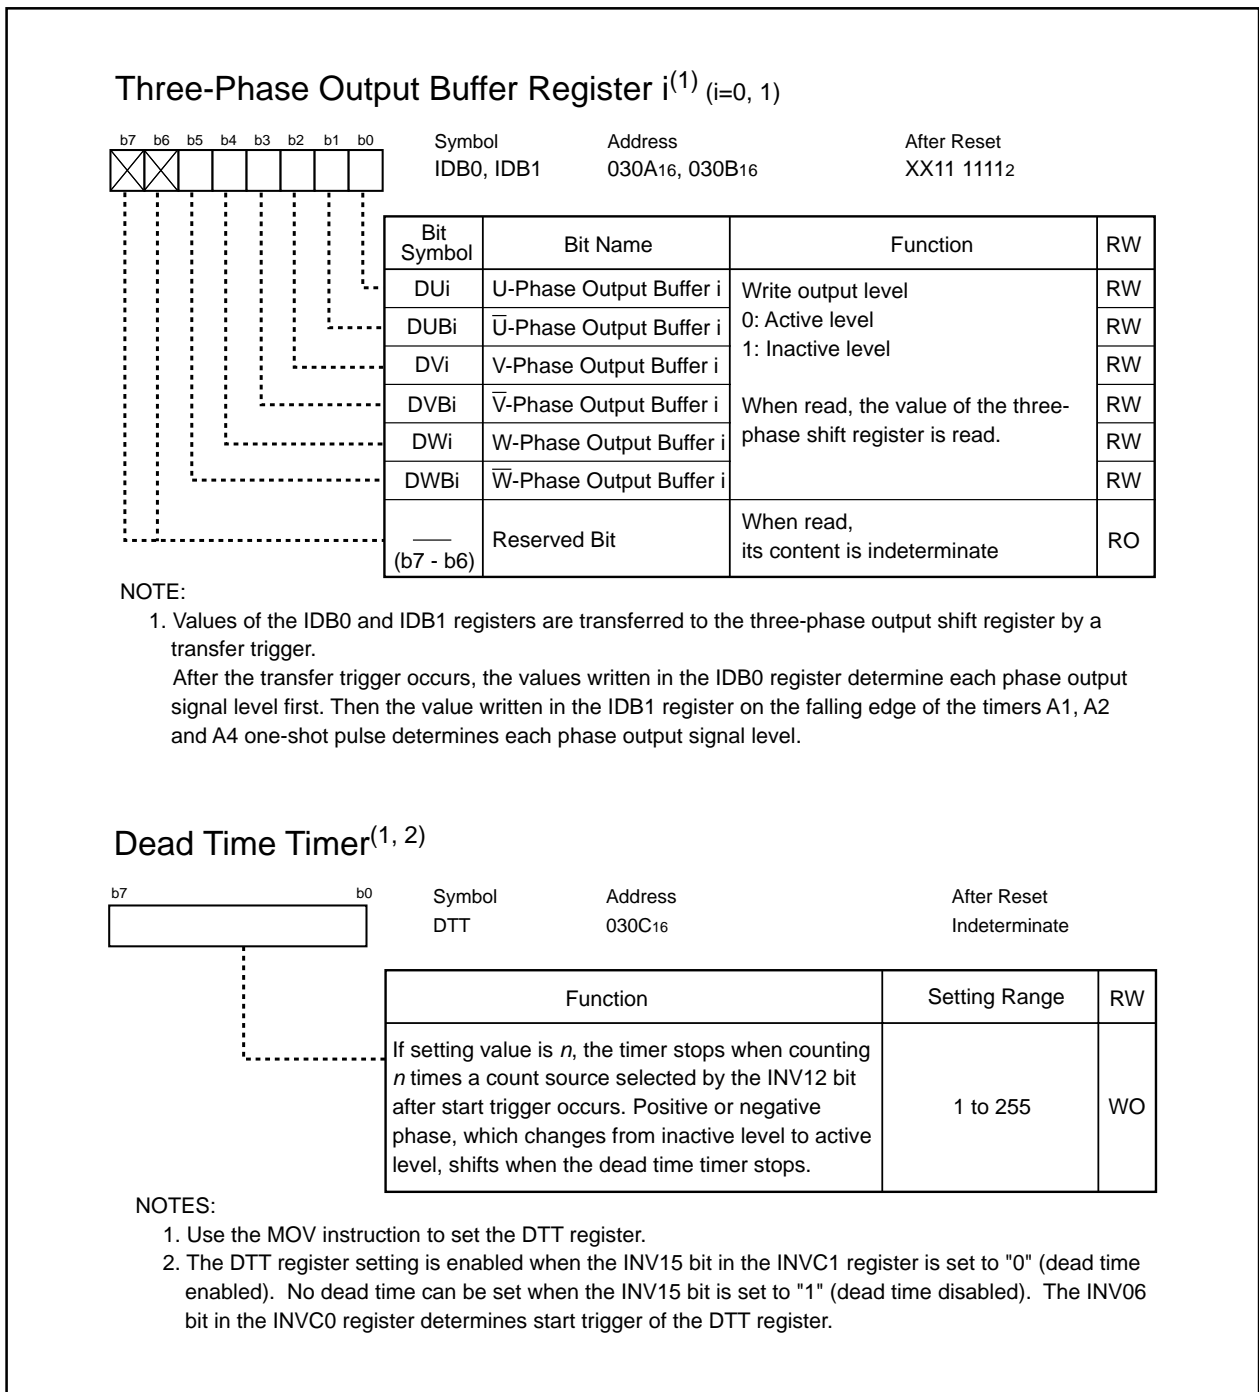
Three-Phase Output Buffer Register i$^{(1)}$ (i=0, 1)

b7 b6 b5 b4 b3 b2 b1 b0

Symbol IDB0, IDB1 Address 030A$_{16}$, 030B$_{16}$ After Reset XX11 1111$_{2}$

| Bit Symbol | Bit Name | Function | RW |
|---|---|---|---|
| DUi | U-Phase Output Buffer i | Write output level 0: Active level 1: Inactive level When read, the value of the three-phase shift register is read. | RW |
| DUBi | $\overline{U}$-Phase Output Buffer i | | RW |
| DVi | V-Phase Output Buffer i | | RW |
| DVBi | $\overline{V}$-Phase Output Buffer i | | RW |
| DWi | W-Phase Output Buffer i | | RW |
| DWBi | $\overline{W}$-Phase Output Buffer i | | RW |
| — (b7 - b6) | Reserved Bit | When read, its content is indeterminate | RO |

NOTE:
1. Values of the IDB0 and IDB1 registers are transferred to the three-phase output shift register by a transfer trigger.
After the transfer trigger occurs, the values written in the IDB0 register determine each phase output signal level first. Then the value written in the IDB1 register on the falling edge of the timers A1, A2 and A4 one-shot pulse determines each phase output signal level.

Dead Time Timer$^{(1, 2)}$

b7 b0

Symbol DTT Address 030C$_{16}$ After Reset Indeterminate

| Function | Setting Range | RW |
|---|---|---|
| If setting value is n, the timer stops when counting n times a count source selected by the INV12 bit after start trigger occurs. Positive or negative phase, which changes from inactive level to active level, shifts when the dead time timer stops. | 1 to 255 | WO |

NOTES:
1. Use the MOV instruction to set the DTT register.
2. The DTT register setting is enabled when the INV15 bit in the INVC1 register is set to "0" (dead time enabled). No dead time can be set when the INV15 bit is set to "1" (dead time disabled). The INV06 bit in the INVC0 register determines start trigger of the DTT register.